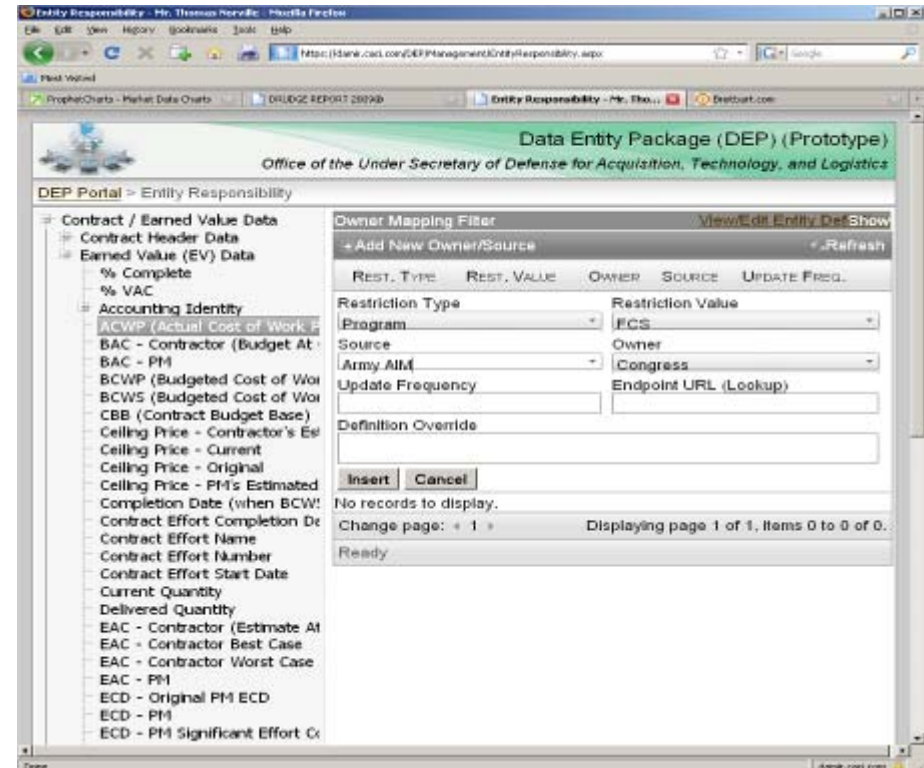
Entity Responsibility - Mr. Thomas Norville - Mozilla Firefox

File Edit View History Bookmarks Tools Help

https://dane.caci.com/DEPManagement/EntityResponsibility.aspx

Google

Most Visited

ProphetCharts - Market Data Charts | DRUDGE REPORT 2009® | Entity Responsibility - Mr. Tho... | Breitbart.com

Data Entity Package (DEP) (Prototype)

Office of the Under Secretary of Defense for Acquisition, Technology, and Logistics

DEP Portal > Entity Responsibility

Contract / Earned Value Data
Contract Header Data
Earned Value (EV) Data
% Complete
% VAC
Accounting Identity
ACWP (Actual Cost of Work P
BAC - Contractor (Budget At
BAC - PM
BCWP (Budgeted Cost of Wor
BCWS (Budgeted Cost of Wor
CBB (Contract Budget Base)
Ceiling Price - Contractor's Es
Ceiling Price - Current
Ceiling Price - Original
Ceiling Price - PM's Estimated
Completion Date (when BCW
Contract Effort Completion Da
Contract Effort Name
Contract Effort Number
Contract Effort Start Date
Current Quantity
Delivered Quantity
EAC - Contractor (Estimate At
EAC - Contractor Best Case
EAC - Contractor Worst Case
EAC - PM
ECD - Original PM ECD
ECD - PM
ECD - PM Significant Effort Co

Owner Mapping Filter
View/Edit Entity Def Show
+ Add New Owner/Source
Refresh

| REST. TYPE | REST. VALUE | OWNER | SOURCE | UPDATE FREQ. |
|---|---|---|---|---|

Restriction Type
Program
Restriction Value
FCS
Source
Army AIM
Owner
Congress
Update Frequency
Endpoint URL (Lookup)
Definition Override

Insert Cancel

No records to display.
Change page: 1
Displaying page 1 of 1, items 0 to 0 of 0.
Ready

Done